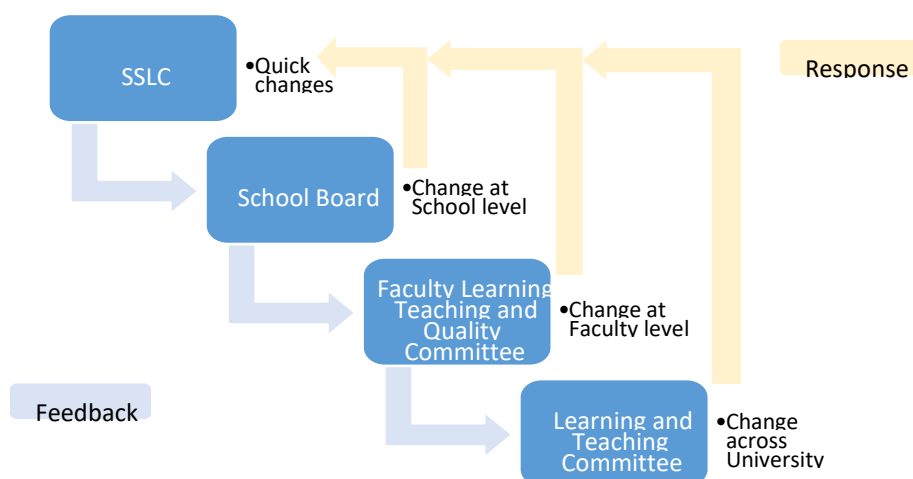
SSLC

•Quick changes

Response

School Board

•Change at School level

Faculty Learning Teaching and Quality Committee

•Change at Faculty level

Feedback

Learning and Teaching Committee

•Change across University